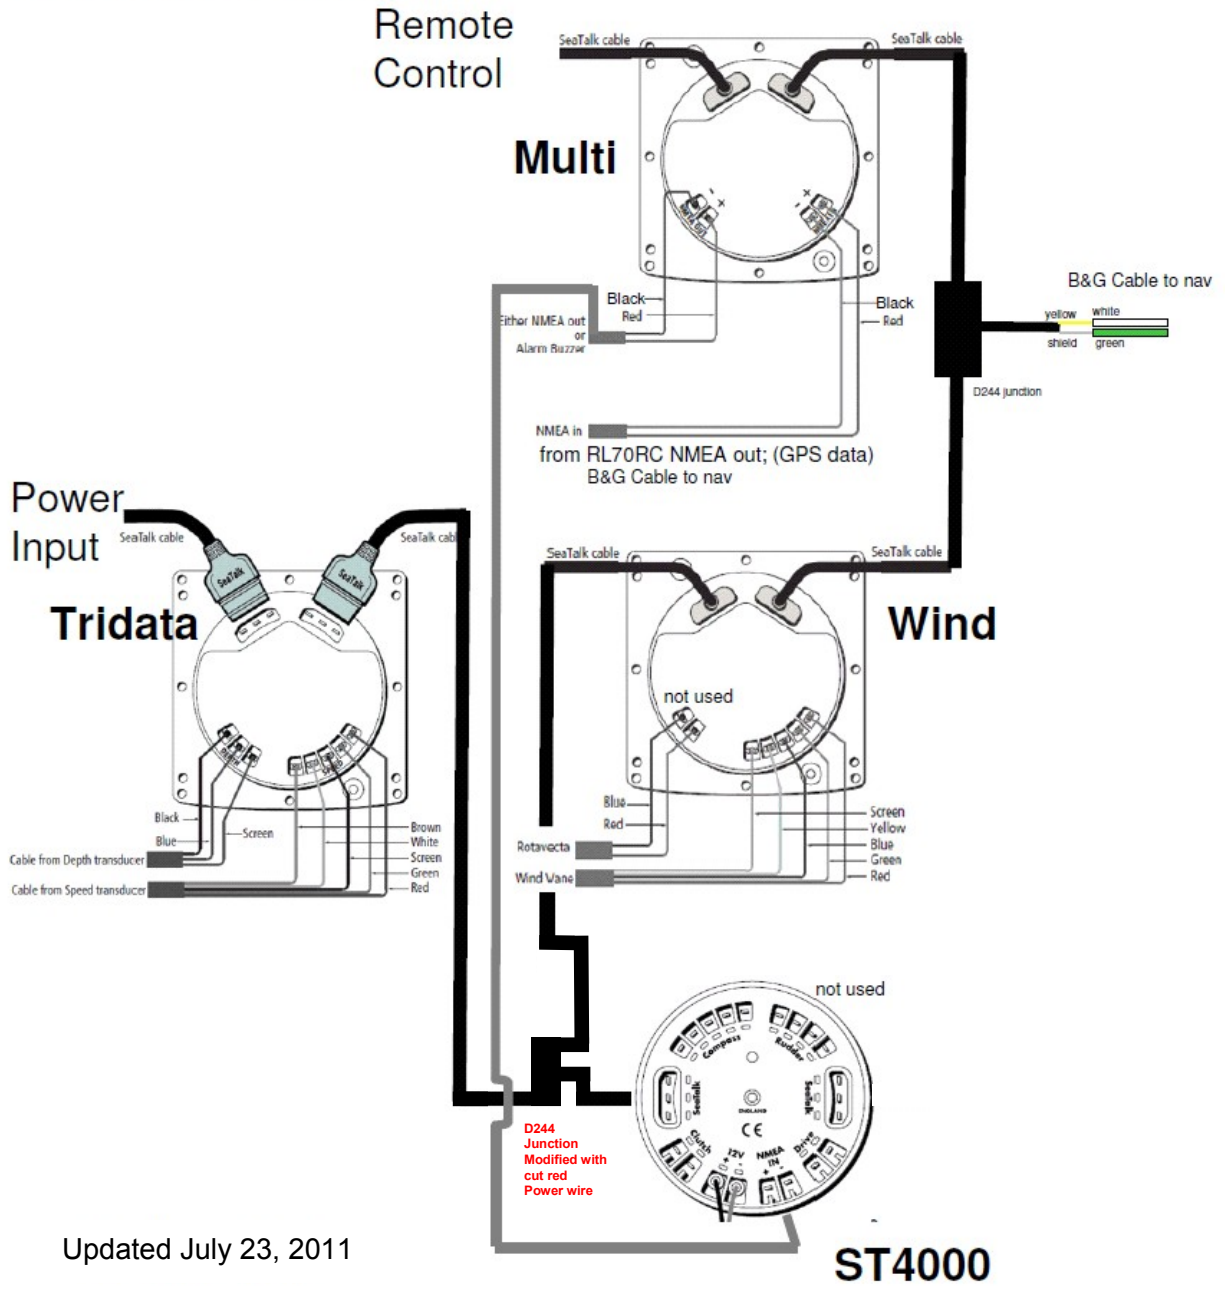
Remote Control

SeaTalk cable

SeaTalk cable

Multi

Black
Red
Either NMEA out or Alarm Buzzer

Black
Red

B&G Cable to nav
yellow
white
shield
green
D244 junction

NMEA in
from RL70RC NMEA out; (GPS data)
B&G Cable to nav

Power Input
SeaTalk cable
SeaTalk cable
SeaTalk
SeaTalk

Tridata

Black
Blue
Screen
Cable from Depth transducer
Cable from Speed transducer
Brown
White
Screen
Green
Red

SeaTalk cable
SeaTalk cable

Wind

not used

Blue
Red
Rotavecta
Wind Vane
Screen
Yellow
Blue
Green
Red

not used

Compass
Rudder
SeaTalk
SeaTalk
Clutch
12V
NMEA IN
Drive
ENGLAND
CE

D244 Junction Modified with cut red Power wire

Updated July 23, 2011

ST4000